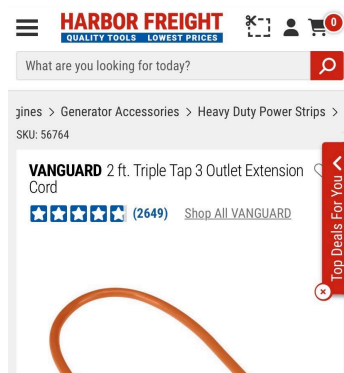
HARBOR FREIGHT
QUALITY TOOLS LOWEST PRICES

0

What are you looking for today?

gines > Generator Accessories > Heavy Duty Power Strips >

SKU: 56764

VANGUARD 2 ft. Triple Tap 3 Outlet Extension Cord

(2649) Shop All VANGUARD

Top Deals For You